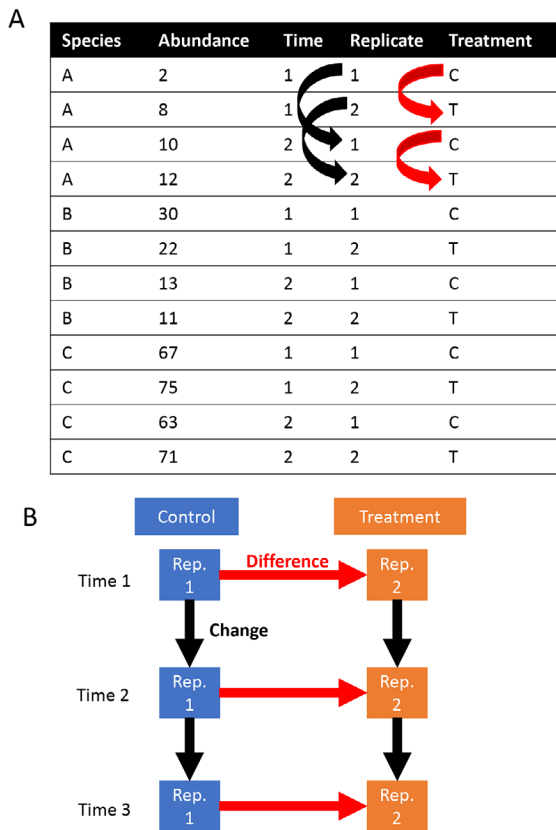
A

| Species | Abundance | Time | Replicate | Treatment |
|---|---|---|---|---|
| A | 2 | 1 | 1 | C |
| A | 8 | 1 | 2 | T |
| A | 10 | 2 | 1 | C |
| A | 12 | 2 | 2 | T |
| B | 30 | 1 | 1 | C |
| B | 22 | 1 | 2 | T |
| B | 13 | 2 | 1 | C |
| B | 11 | 2 | 2 | T |
| C | 67 | 1 | 1 | C |
| C | 75 | 1 | 2 | T |
| C | 63 | 2 | 1 | C |
| C | 71 | 2 | 2 | T |

B

Control

Treatment

Time 1

Rep. 1

Difference

Rep. 2

Change

Time 2

Rep. 1

Rep. 2

Time 3

Rep. 1

Rep. 2